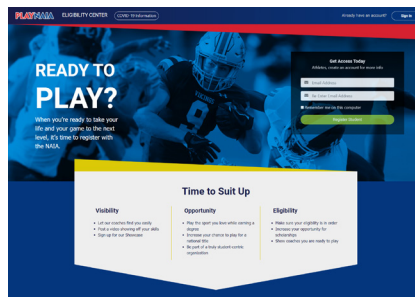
PLAYNAIA ELIGIBILITY CENTER COVID-19 Information

Already have an account? Sign In

READY TO PLAY?

When you're ready to take your life and your game to the next level, it's time to register with the NAIA.

Get Access Today

Athletes, create an account for more info

Email Address

Re-Enter Email Address

Remember me on this computer

Register Student

Time to Suit Up

Visibility

Let our coaches find you easily

Post a video showing off your skills

Sign up for our Showcase

Opportunity

Play the sport you love while earning a degree

Increase your chance to play for a national title

Be part of a truly student-centric organization

Eligibility

Make sure your eligibility is in order

Increase your opportunity for scholarships

Show coaches you are ready to play